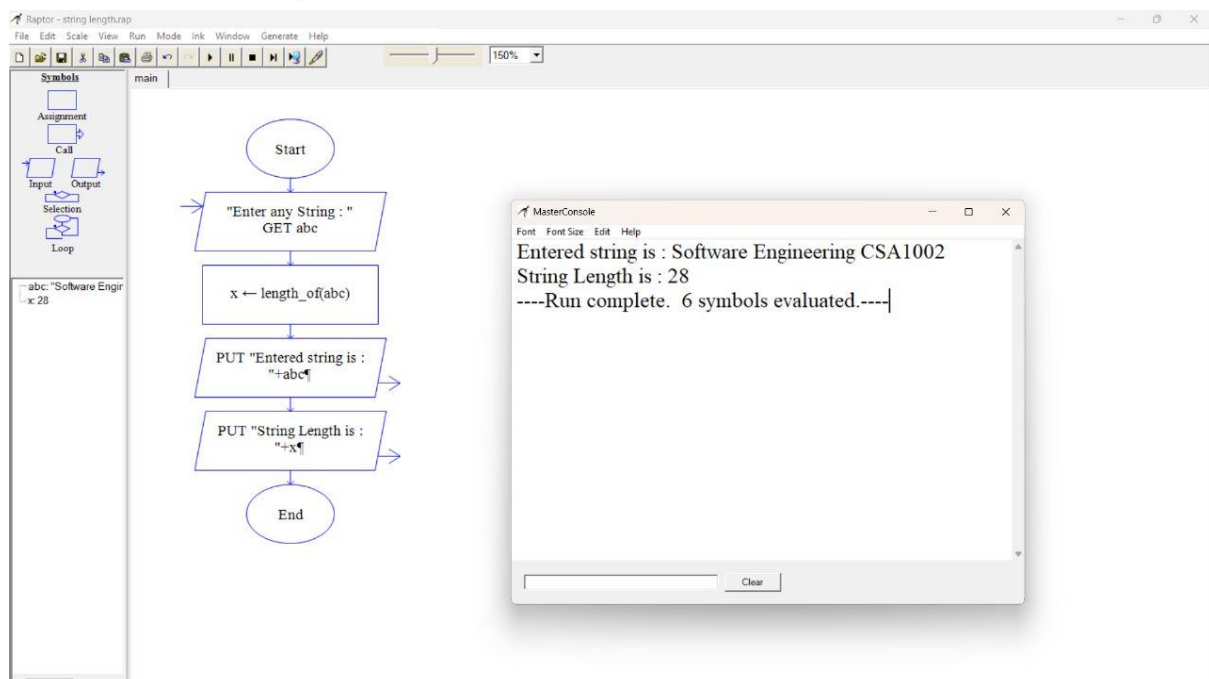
Raptor - string length.rap
File Edit Scale View Run Mode Ink Window Generate Help
150%
Symbols
main
Assignment
Call
Input Output
Selection
Loop
abc: "Software Engir
x: 28
Start
"Enter any String : "
GET abc
x ← length_of(abc)
PUT "Entered string is : "+abc¶
PUT "String Length is : "+x¶
End
MasterConsole
Font Font Size Edit Help
Entered string is : Software Engineering CSA1002
String Length is : 28
----Run complete. 6 symbols evaluated.----
Clear